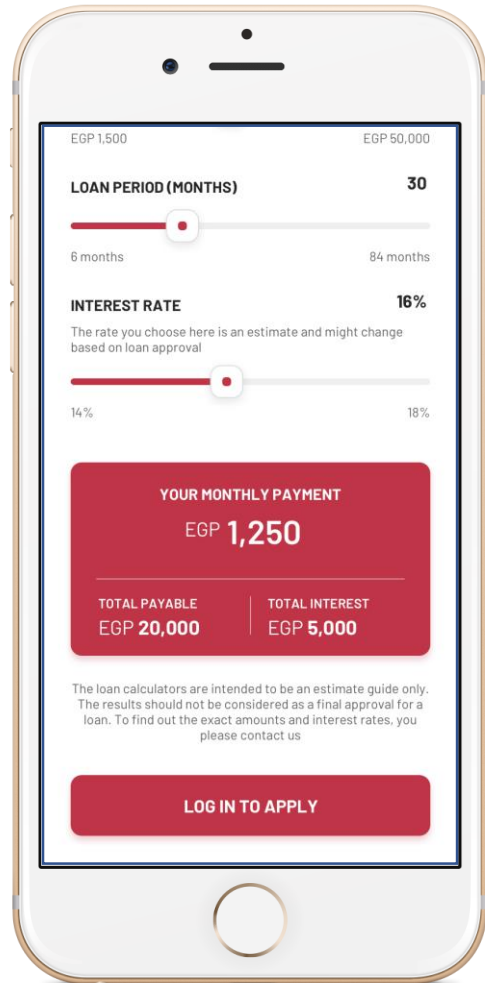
EGP 1,500

EGP 50,000

LOAN PERIOD (MONTHS)

30

6 months

84 months

INTEREST RATE

16%

The rate you choose here is an estimate and might change based on loan approval

14%

18%

YOUR MONTHLY PAYMENT

EGP 1,250

TOTAL PAYABLE
EGP 20,000

TOTAL INTEREST
EGP 5,000

The loan calculators are intended to be an estimate guide only. The results should not be considered as a final approval for a loan. To find out the exact amounts and interest rates, you please contact us

LOG IN TO APPLY